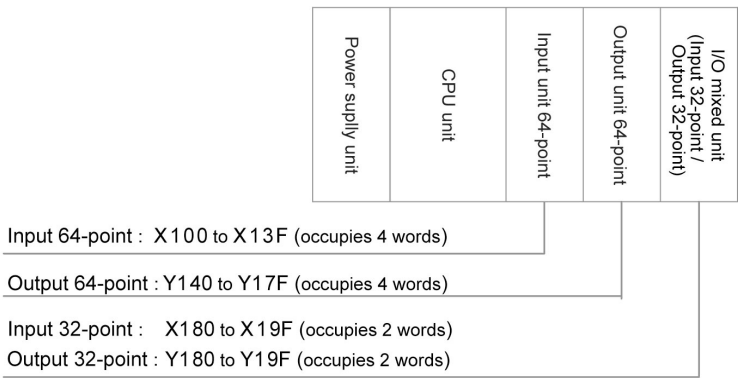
Power suply unit

CPU unit

Input unit 64-point

Output unit 64-point

I/O mixed unit (Input 32-point / Output 32-point)

Input 64-point : X100 to X13F (occupies 4 words)

Output 64-point : Y140 to Y17F (occupies 4 words)

Input 32-point : X180 to X19F (occupies 2 words)
Output 32-point : Y180 to Y19F (occupies 2 words)